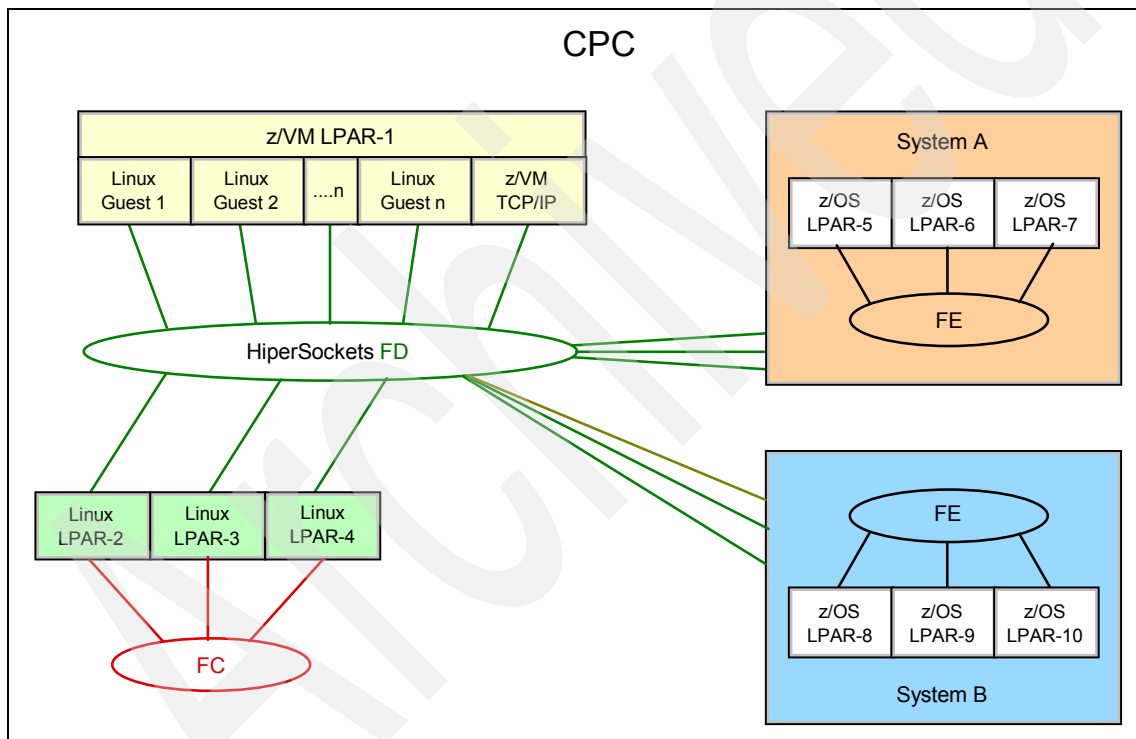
CPC

z/VM LPAR-1

Linux Guest 1

Linux Guest 2

....n

Linux Guest n

z/VM TCP/IP

System A

z/OS LPAR-5

z/OS LPAR-6

z/OS LPAR-7

FE

HiperSockets FD

Linux LPAR-2

Linux LPAR-3

Linux LPAR-4

FC

FE

z/OS LPAR-8

z/OS LPAR-9

z/OS LPAR-10

System B

Archived